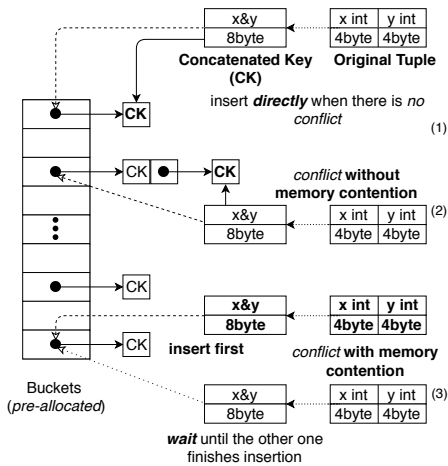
| x&y |
|---|
| 8byte |

| x int | y int |
|---|---|
| 4byte | 4byte |

**Concatenated Key (CK)** **Original Tuple**

**CK**

insert ***directly*** when there is *no conflict*

(1)

CK

**CK**

*conflict* **without memory contention**

| x&y |
|---|
| 8byte |

| x int | y int |
|---|---|
| 4byte | 4byte |

(2)

CK

| **x&y** |
|---|
| **8byte** |

| **x int** | **y int** |
|---|---|
| **4byte** | **4byte** |

CK

**insert first**

*conflict* **with memory contention**

Buckets (*pre-allocated*)

| x&y |
|---|
| 8byte |

| x int | y int |
|---|---|
| 4byte | 4byte |

(3)

***wait*** until the other one finishes insertion